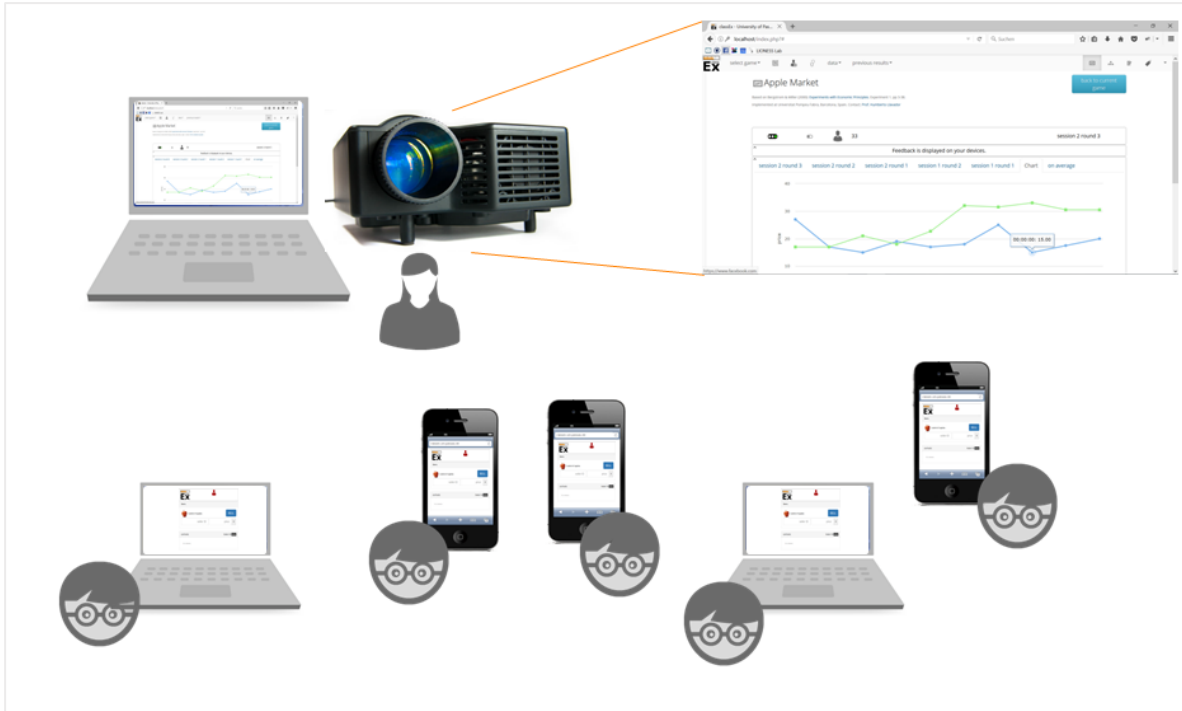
classEx - University of Pas... ×

localhost/index.php?f

Suchen

LIONESS Lab

Ex

select game ▾

data ▾

previous results ▾

Apple Market

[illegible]

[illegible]

Back to current game

session 2 round 3

Feedback is displayed on your devices.

session 2 round 3

session 2 round 2

session 2 round 1

session 1 round 2

session 1 round 1

Chart

on average

00:00:00: 15.00

https://www.facebook.com